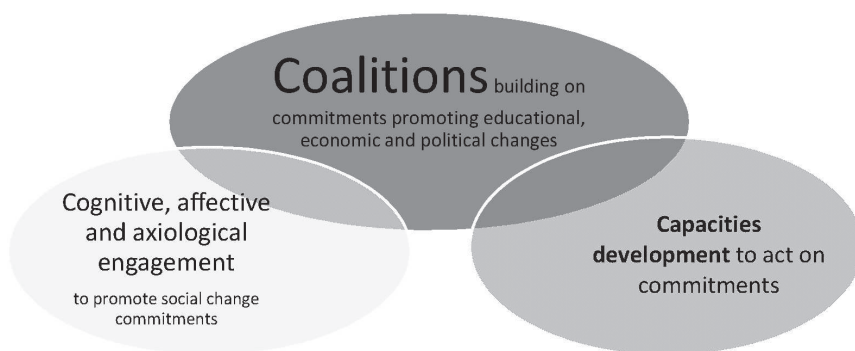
Coalitions building on commitments promoting educational, economic and political changes

Cognitive, affective and axiological engagement

to promote social change commitments

**Capacities development** to act on commitments